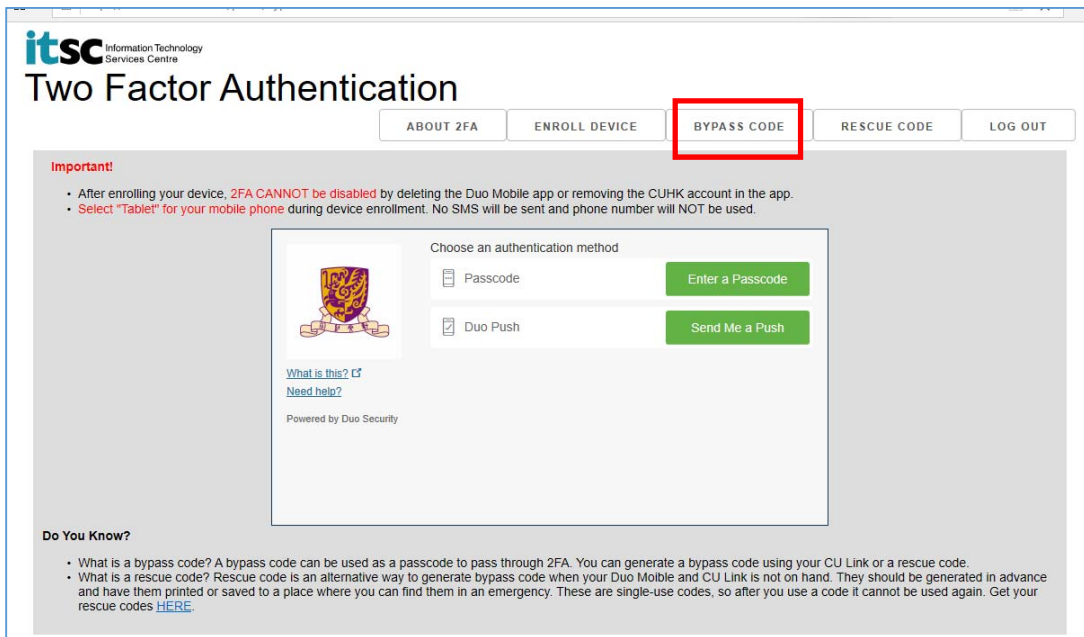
itsc Information Technology Services Centre

Two Factor Authentication

ABOUT 2FA | ENROLL DEVICE | BYPASS CODE | RESCUE CODE | LOG OUT

Important!

• After enrolling your device, 2FA CANNOT be disabled by deleting the Duo Mobile app or removing the CUHK account in the app.
• Select "Tablet" for your mobile phone during device enrollment. No SMS will be sent and phone number will NOT be used.

Choose an authentication method

Passcode Enter a Passcode

Duo Push Send Me a Push

What is this?
Need help?

Powered by Duo Security

Do You Know?

• What is a bypass code? A bypass code can be used as a passcode to pass through 2FA. You can generate a bypass code using your CU Link or a rescue code.
• What is a rescue code? Rescue code is an alternative way to generate bypass code when your Duo Moible and CU Link is not on hand. They should be generated in advance and have them printed or saved to a place where you can find them in an emergency. These are single-use codes, so after you use a code it cannot be used again. Get your rescue codes HERE.